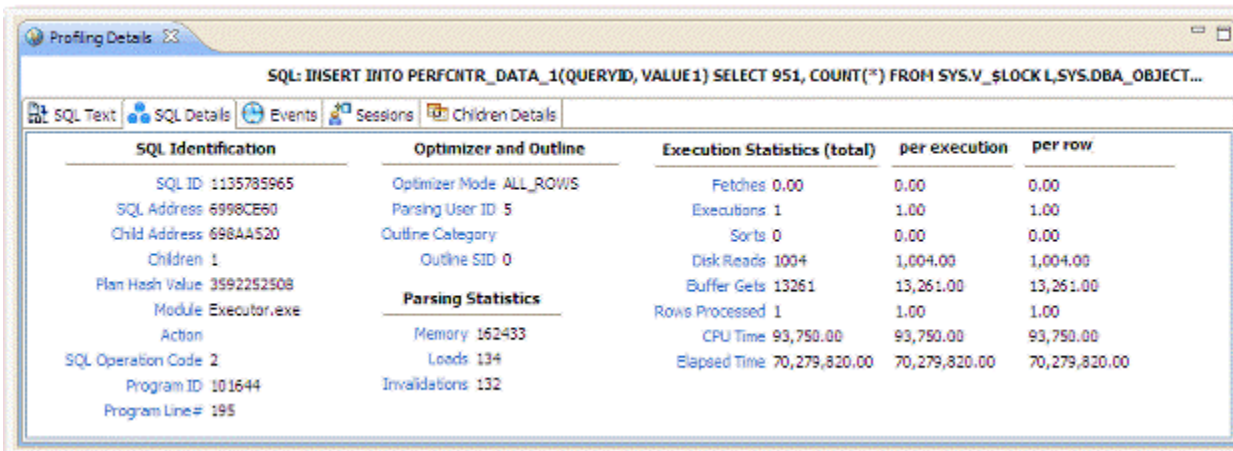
Profiling Details

SQL: INSERT INTO PERFCNTR_DATA_1(QUERYID, VALUE1) SELECT 951, COUNT(*) FROM SYS.V_$LOCK L,SYS.DBA_OBJECT...

SQL Text | SQL Details | Events | Sessions | Children Details

SQL Identification

SQL ID 1135785965
SQL Address 6998CE60
Child Address 698AA520
Children 1
Plan Hash Value 3592252508
Module Executor.exe
Action
SQL Operation Code 2
Program ID 101644
Program Line# 195

Optimizer and Outline

Optimizer Mode ALL_ROWS
Parsing User ID 5
Outline Category
Outline SID 0

Parsing Statistics

Memory 162433
Loads 134
Invalidations 132

| Execution Statistics (total) | | per execution | per row |
|---|---|---|---|
| Fetches | 0.00 | 0.00 | 0.00 |
| Executions | 1 | 1.00 | 1.00 |
| Sorts | 0 | 0.00 | 0.00 |
| Disk Reads | 1004 | 1,004.00 | 1,004.00 |
| Buffer Gets | 13261 | 13,261.00 | 13,261.00 |
| Rows Processed | 1 | 1.00 | 1.00 |
| CPU Time | 93,750.00 | 93,750.00 | 93,750.00 |
| Elapsed Time | 70,279,820.00 | 70,279,820.00 | 70,279,820.00 |